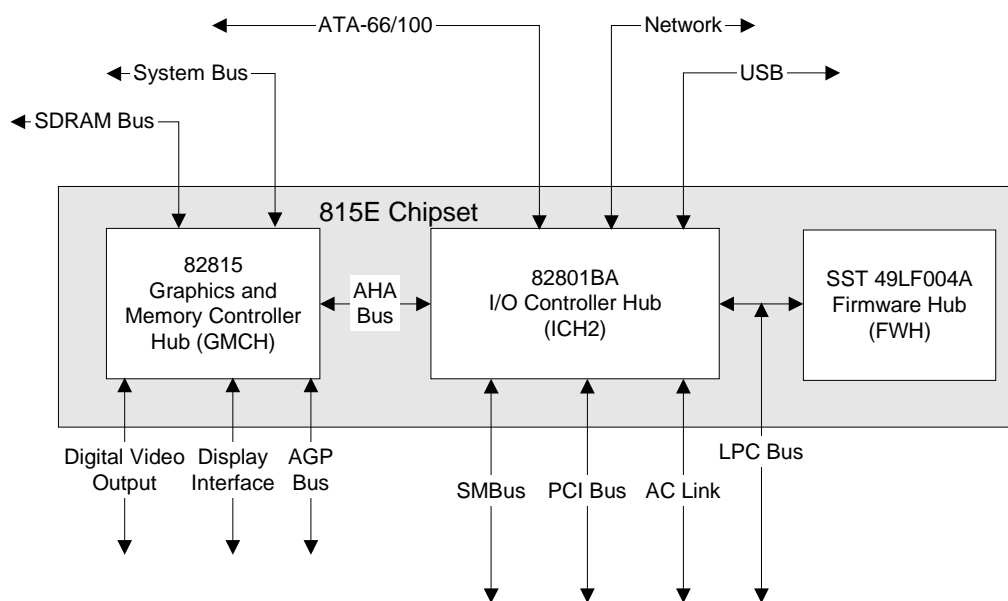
ATA-66/100

Network

System Bus

USB

SDRAM Bus

815E Chipset

82815
Graphics and
Memory Controller
Hub (GMCH)

AHA
Bus

82801BA
I/O Controller Hub
(ICH2)

SST 49LF004A
Firmware Hub
(FWH)

Digital Video
Output

Display
Interface

AGP
Bus

LPC Bus

SMBus

PCI Bus

AC Link